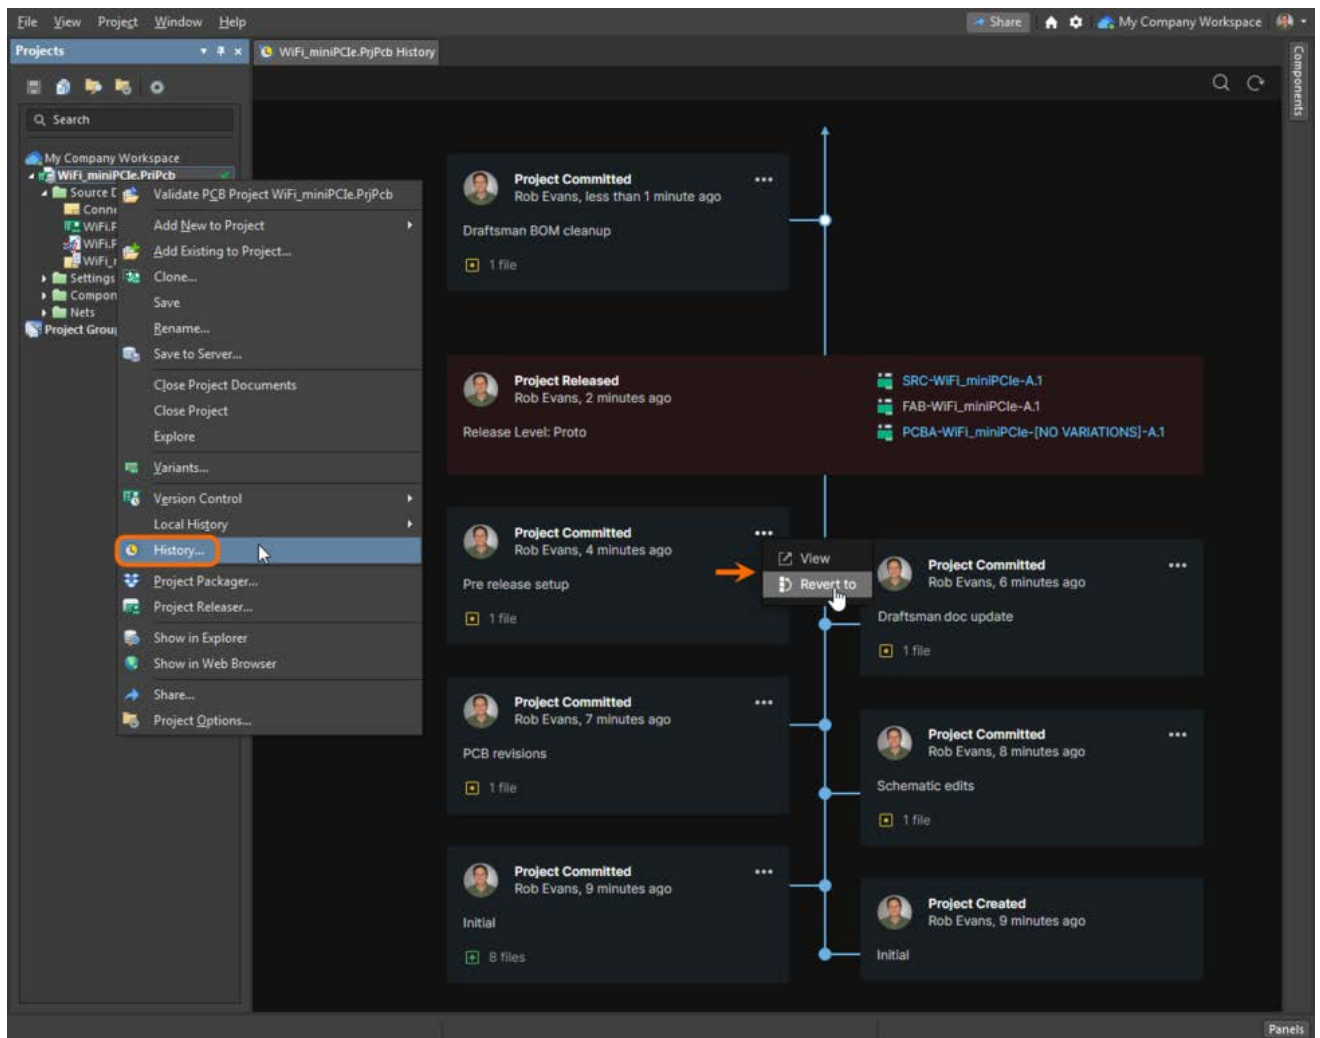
File View Project Window Help

Share My Company Workspace

Projects

WiFi_miniPCIe.PrjPcb History

Components

Search

My Company Workspace
WiFi_miniPCIe.PrjPcb
Source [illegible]
Conn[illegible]
WiFi.F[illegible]
WiFi.F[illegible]
WiFi_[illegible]
Settings
Compon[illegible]
Nets
Project Grou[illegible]

Validate PCB Project WiFi_miniPCIe.PrjPcb
Add New to Project
Add Existing to Project...
Clone...
Save
Rename...
Save to Server...
Close Project Documents
Close Project
Explore
Variants...
Version Control
Local History
History...
Project Packager...
Project Releaser...
Show in Explorer
Show in Web Browser
Share...
Project Options...

Project Committed
Rob Evans, less than 1 minute ago
Draftsman BOM cleanup
1 file

Project Released
Rob Evans, 2 minutes ago
Release Level: Proto
SRC-WiFi_miniPCIe-A.1
FAB-WiFi_miniPCIe-A.1
PCBA-WiFi_miniPCIe-[NO VARIATIONS]-A.1

Project Committed
Rob Evans, 4 minutes ago
Pre release setup
1 file

View
Revert to

Project Committed
Rob Evans, 6 minutes ago
Draftsman doc update
1 file

Project Committed
Rob Evans, 7 minutes ago
PCB revisions
1 file

Project Committed
Rob Evans, 8 minutes ago
Schematic edits
1 file

Project Committed
Rob Evans, 9 minutes ago
Initial
8 files

Project Created
Rob Evans, 9 minutes ago
Initial

Panels